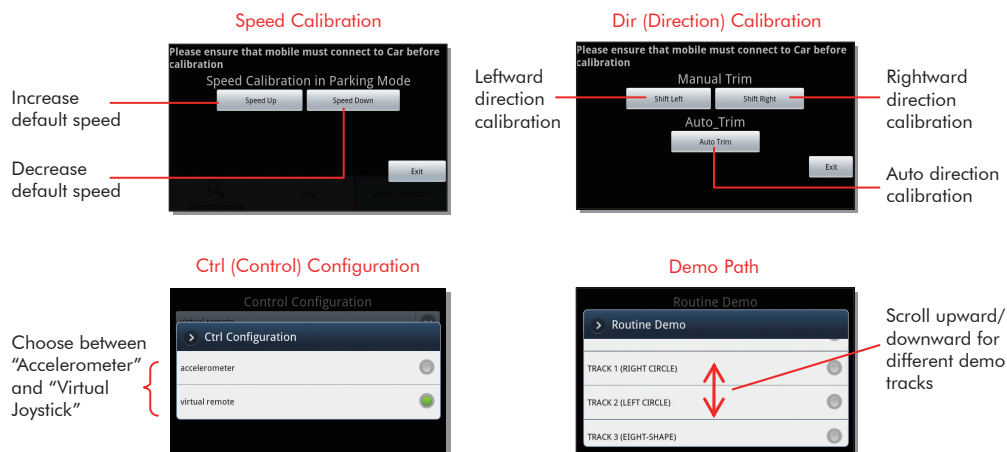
Speed Calibration

Please ensure that mobile must connect to Car before calibration

Speed Calibration in Parking Mode

Speed Up

Speed Down

Exit

Increase default speed

Decrease default speed

Dir (Direction) Calibration

Please ensure that mobile must connect to Car before calibration

Manual Trim

Shift Left

Shift Right

Auto_Trim

Auto Trim

Exit

Leftward direction calibration

Rightward direction calibration

Auto direction calibration

Ctrl (Control) Configuration

Control Configuration

Ctrl Configuration

accelerometer

virtual remote

Choose between "Accelerometer" and "Virtual Joystick"

Demo Path

Routine Demo

Routine Demo

TRACK 1 (RIGHT CIRCLE)

TRACK 2 (LEFT CIRCLE)

TRACK 3 (EIGHT-SHAPE)

Scroll upward/ downward for different demo tracks